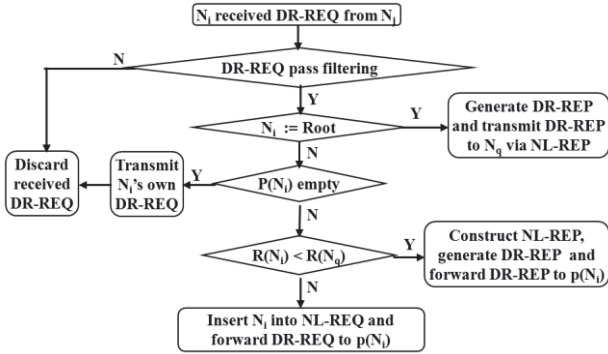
$N_i$ received DR-REQ from $N_j$

DR-REQ pass filtering

N

Y

$N_i$ := Root

Y

Generate DR-REP and transmit DR-REP to $N_q$ via NL-REP

N

Discard received DR-REQ

Transmit $N_i$'s own DR-REQ

Y

$P(N_i)$ empty

N

$R(N_i) < R(N_q)$

Y

Construct NL-REP, generate DR-REP and forward DR-REP to $p(N_i)$

N

Insert $N_i$ into NL-REQ and forward DR-REQ to $p(N_i)$